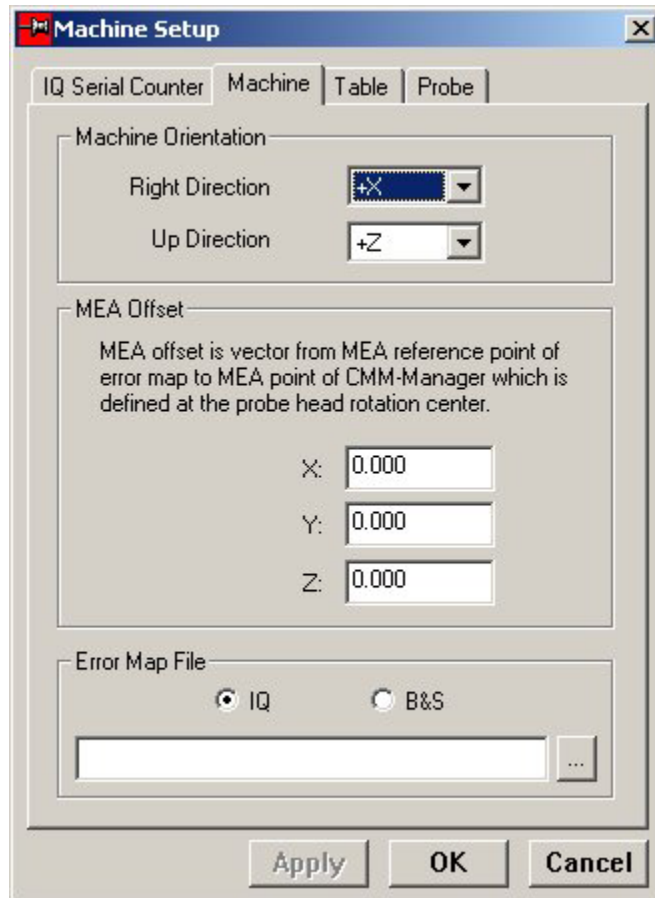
Machine Setup

IQ Serial Counter | Machine | Table | Probe

Machine Orientation

Right Direction +X

Up Direction +Z

MEA Offset

MEA offset is vector from MEA reference point of error map to MEA point of CMM-Manager which is defined at the probe head rotation center.

X: 0.000

Y: 0.000

Z: 0.000

Error Map File

IQ B&S

...

Apply OK Cancel